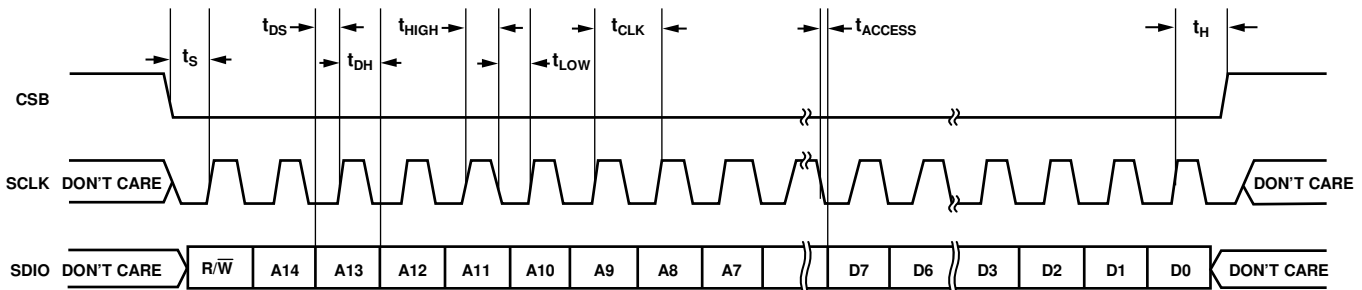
$t_{DS}$ $t_{HIGH}$ $t_{CLK}$ $t_{ACCESS}$ $t_H$

$t_S$ $t_{DH}$ $t_{LOW}$

CSB

SCLK DON'T CARE

DON'T CARE

SDIO DON'T CARE

$R/\overline{W}$ A14 A13 A12 A11 A10 A9 A8 A7 D7 D6 D3 D2 D1 D0

DON'T CARE